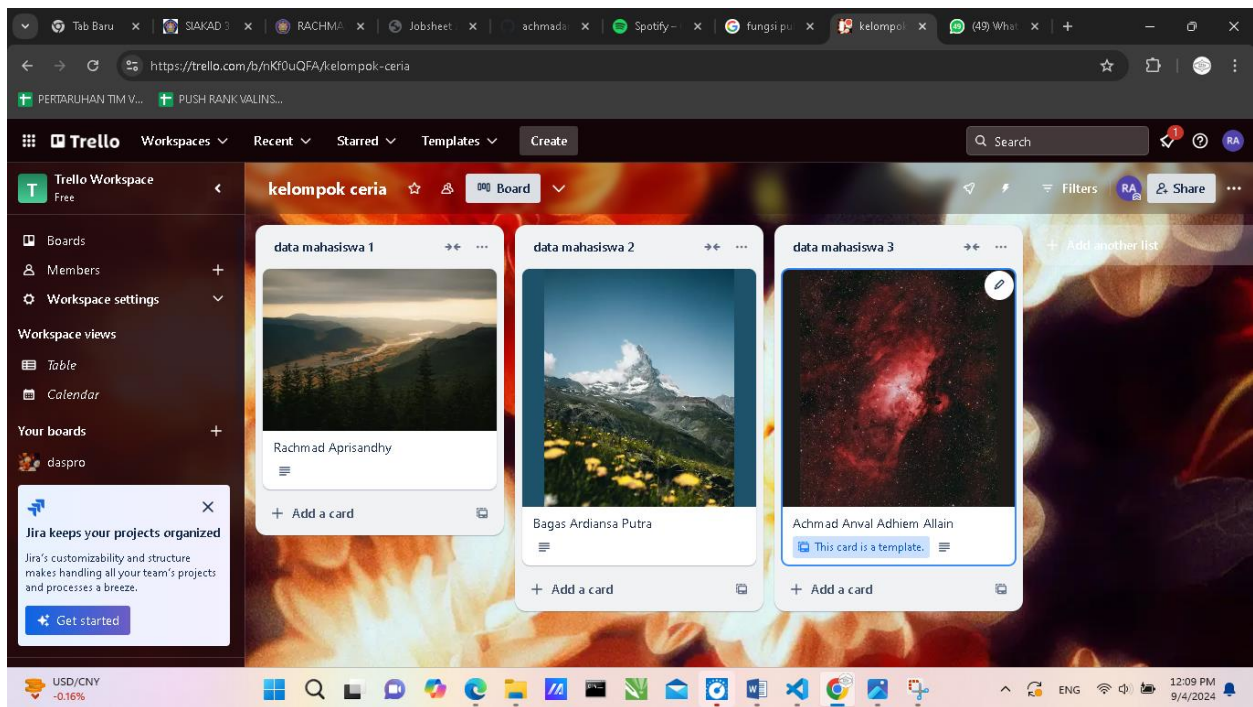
Tab Baru × SIAKAD 3 × RACHMA × Jobsheet × achmada × Spotify – × fungsi pu × kelompok × (49) What × +

https://trello.com/b/nKf0uQFA/kelompok-ceria

PERTARUHAN TIM V... PUSH RANK VALINS...

Trello Workspaces Recent Starred Templates Create

Search

RA

Trello Workspace
Free

kelompok ceria Board

Filters RA Share

Boards
Members +
Workspace settings

Workspace views
Table
Calendar

Your boards +
daspro

Jira keeps your projects organized
Jira's customizability and structure makes handling all your team's projects and processes a breeze.
Get started

data mahasiswa 1
Rachmad Aprisandhy
+ Add a card

data mahasiswa 2
Bagas Ardiansa Putra
+ Add a card

data mahasiswa 3
Achmad Anval Adhiem Allain
This card is a template.
+ Add a card

+ Add another list

USD/CNY
-0.16%

ENG
12:09 PM
9/4/2024